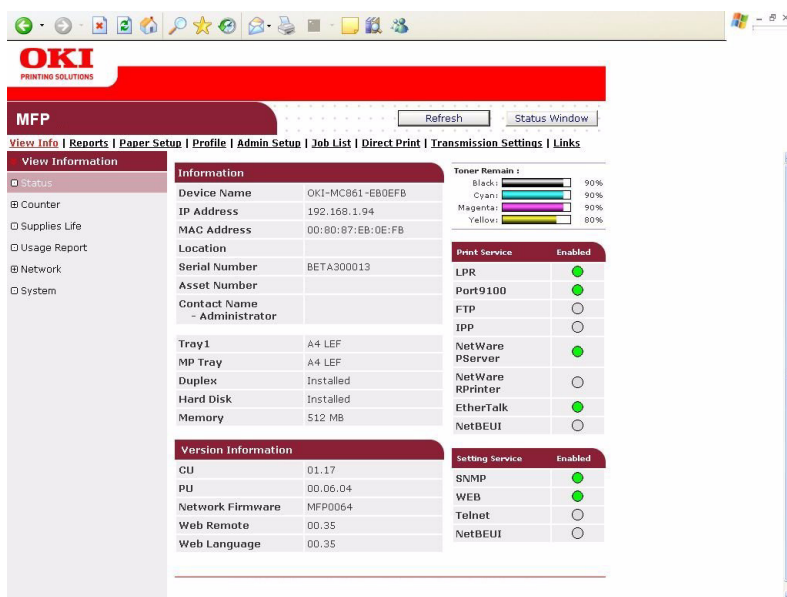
OKI
PRINTING SOLUTIONS

MFP

Refresh Status Window

View Info | Reports | Paper Setup | Profile | Admin Setup | Job List | Direct Print | Transmission Settings | Links

View Information
Status
Counter
Supplies Life
Usage Report
Network
System

Information

| | |
|---|---|
| Device Name | OKI-MC861-EB0EFB |
| IP Address | 192.168.1.94 |
| MAC Address | 00:80:87:EB:0E:FB |
| Location | |
| Serial Number | BETA300013 |
| Asset Number | |
| Contact Name - Administrator | |
| Tray1 | A4 LEF |
| MP Tray | A4 LEF |
| Duplex | Installed |
| Hard Disk | Installed |
| Memory | 512 MB |

Version Information

| | |
|---|---|
| CU | 01.17 |
| PU | 00.06.04 |
| Network Firmware | MFP0064 |
| Web Remote | 00.35 |
| Web Language | 00.35 |

Toner Remain :
Black: 90%
Cyan: 90%
Magenta: 90%
Yellow: 80%

| Print Service | Enabled |
|---|---|
| LPR | |
| Port9100 | |
| FTP | |
| IPP | |
| NetWare PServer | |
| NetWare RPrinter | |
| EtherTalk | |
| NetBEUI | |

| Setting Service | Enabled |
|---|---|
| SNMP | |
| WEB | |
| Telnet | |
| NetBEUI | |